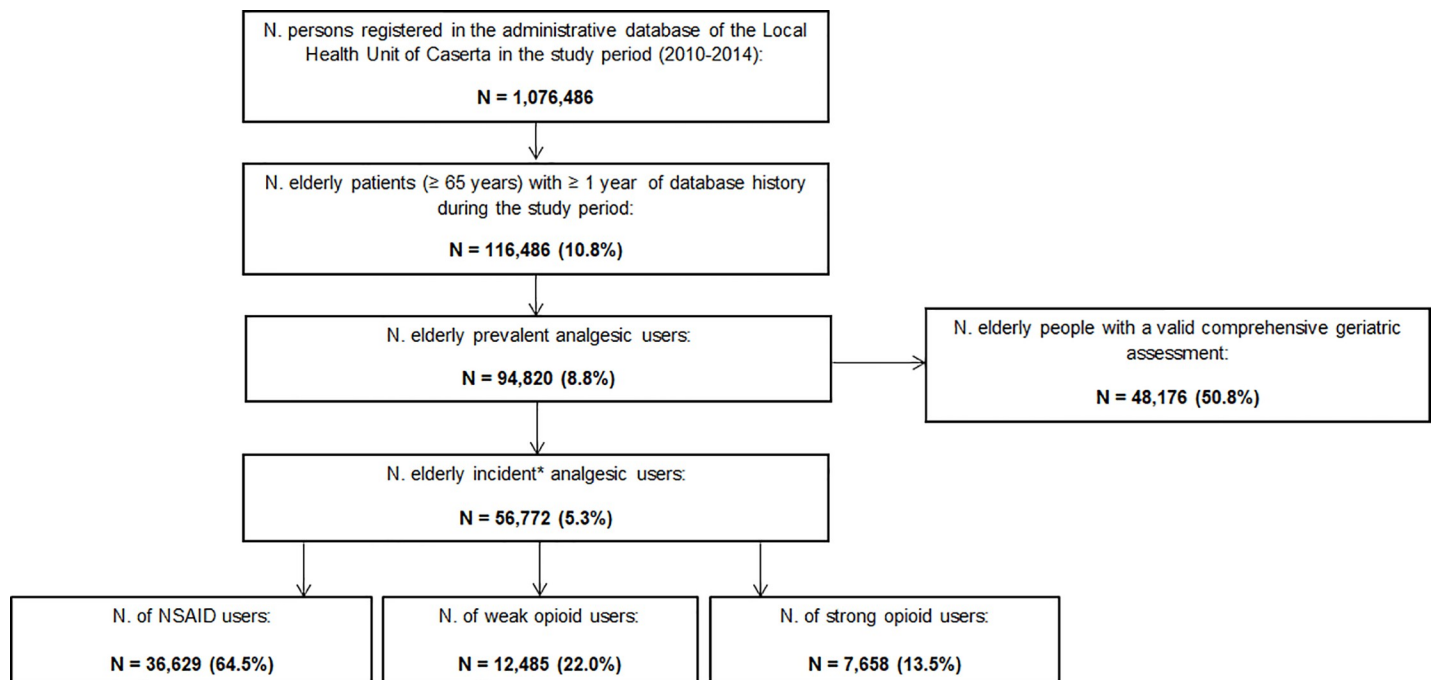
N. persons registered in the administrative database of the Local Health Unit of Caserta in the study period (2010-2014):

N = 1,076,486

N. elderly patients (≥ 65 years) with ≥ 1 year of database history during the study period:

N = 116,486 (10.8%)

N. elderly prevalent analgesic users:

N = 94,820 (8.8%)

N. elderly people with a valid comprehensive geriatric assessment:

N = 48,176 (50.8%)

N. elderly incident* analgesic users:

N = 56,772 (5.3%)

N. of NSAID users:

N = 36,629 (64.5%)

N. of weak opioid users:

N = 12,485 (22.0%)

N. of strong opioid users:

N = 7,658 (13.5%)